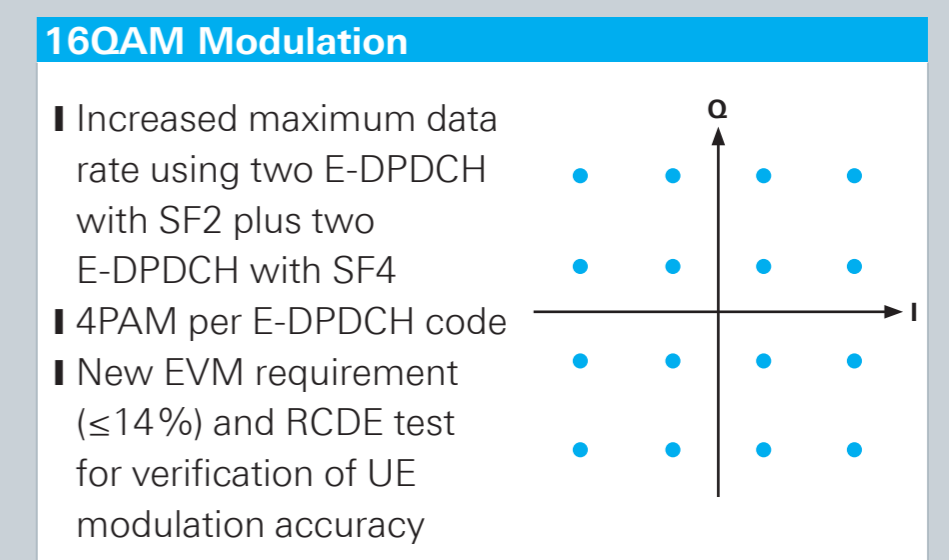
16QAM Modulation

I Increased maximum data rate using two E-DPDCH with SF2 plus two E-DPDCH with SF4
I 4PAM per E-DPDCH code
I New EVM requirement (≤14%) and RCDE test for verification of UE modulation accuracy

Q
I